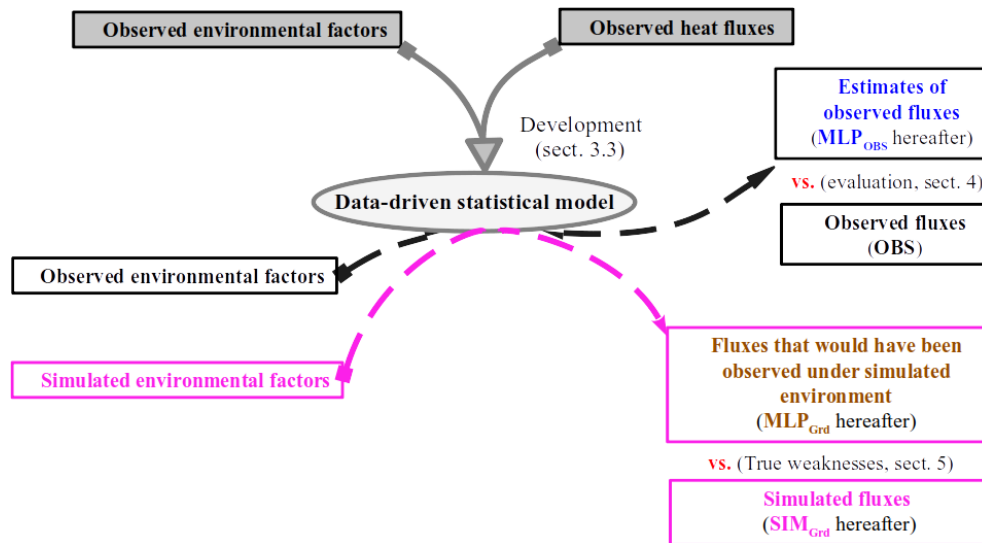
Observed environmental factors

Observed heat fluxes

Development (sect. 3.3)

Data-driven statistical model

Estimates of observed fluxes ($MLP_{OBS}$ hereafter)

vs. (evaluation, sect. 4)

Observed fluxes (OBS)

Observed environmental factors

Simulated environmental factors

Fluxes that would have been observed under simulated environment ($MLP_{Grd}$ hereafter)

vs. (True weaknesses, sect. 5)

Simulated fluxes ($SIM_{Grd}$ hereafter)